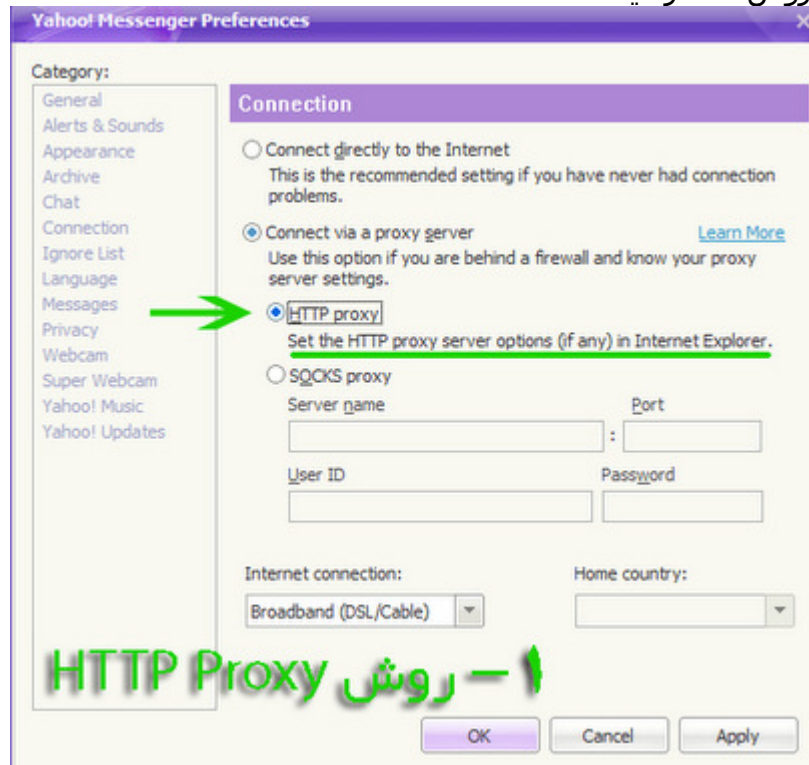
Yahoo! Messenger Preferences

Category:

General
Alerts & Sounds
Appearance
Archive
Chat
Connection
Ignore List
Language
Messages
Privacy
Webcam
Super Webcam
Yahoo! Music
Yahoo! Updates

Connection

Connect directly to the Internet
This is the recommended setting if you have never had connection problems.

Connect via a proxy server
Learn More
Use this option if you are behind a firewall and know your proxy server settings.

HTTP proxy
Set the HTTP proxy server options (if any) in Internet Explorer.

SOCKS proxy
Server name
Port
:
User ID
Password

Internet connection:
Broadband (DSL/Cable)
Home country:

۱ – روش HTTP Proxy

OK
Cancel
Apply